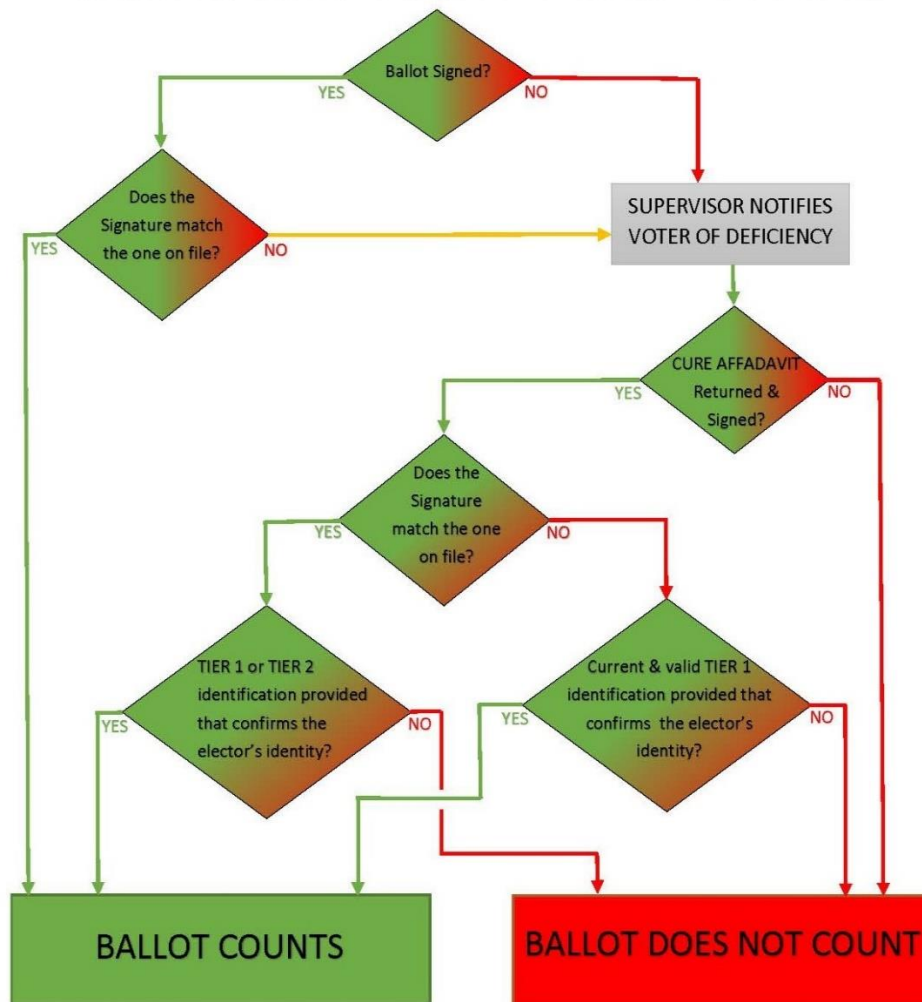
Ballot Signed?

YES

NO

Does the Signature match the one on file?

YES

NO

SUPERVISOR NOTIFIES VOTER OF DEFICIENCY

CURE AFFADAVIT Returned & Signed?

YES

NO

Does the Signature match the one on file?

YES

NO

TIER 1 or TIER 2 identification provided that confirms the elector's identity?

YES

NO

Current & valid TIER 1 identification provided that confirms the elector's identity?

YES

NO

BALLOT COUNTS

BALLOT DOES NOT COUNT